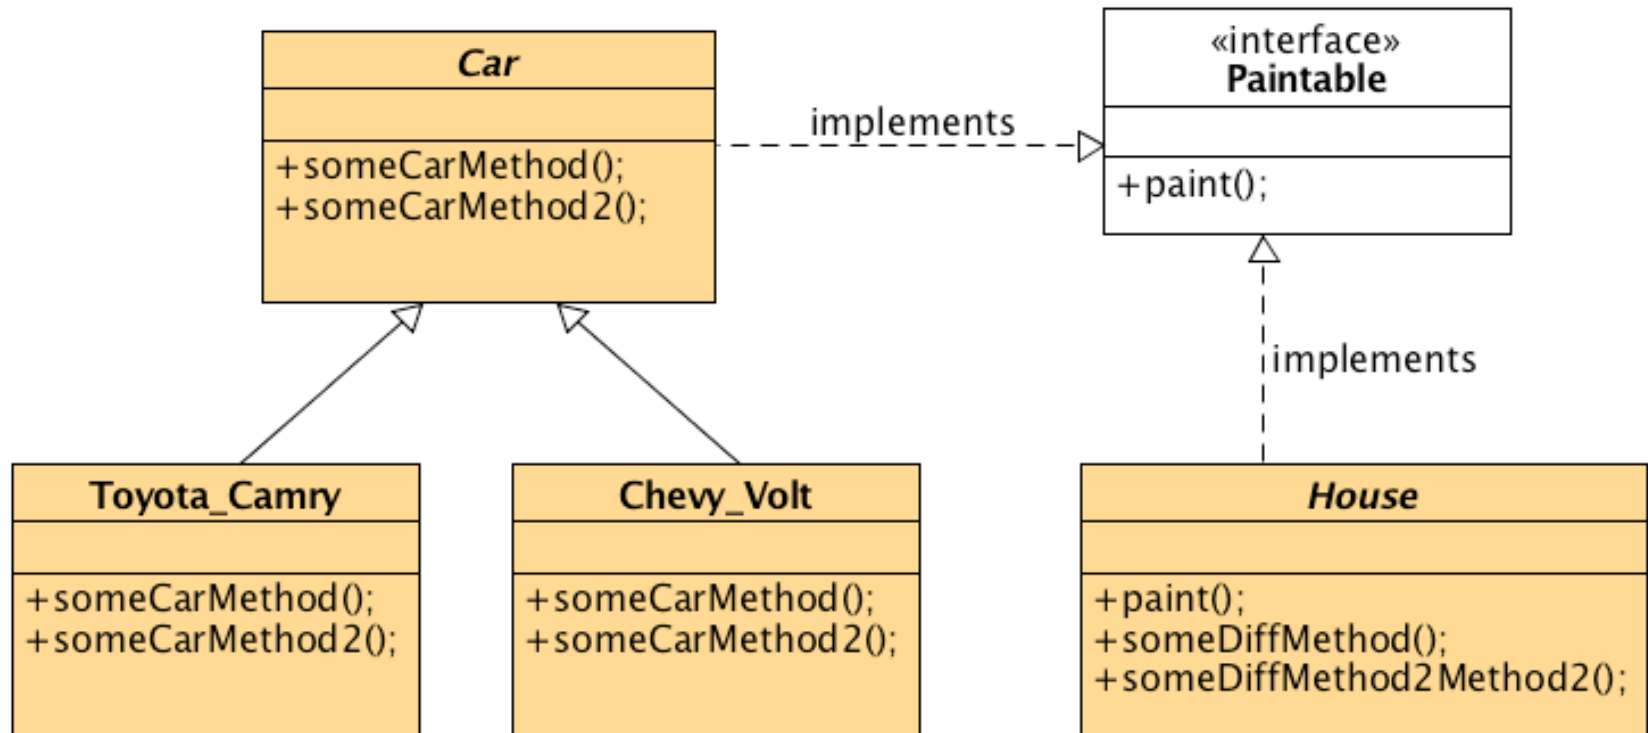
Car

+someCarMethod();
+someCarMethod2();

implements

«interface»
Paintable

+paint();

implements

Toyota_Camry

+someCarMethod();
+someCarMethod2();

Chevy_Volt

+someCarMethod();
+someCarMethod2();

House

+paint();
+someDiffMethod();
+someDiffMethod2Method2();